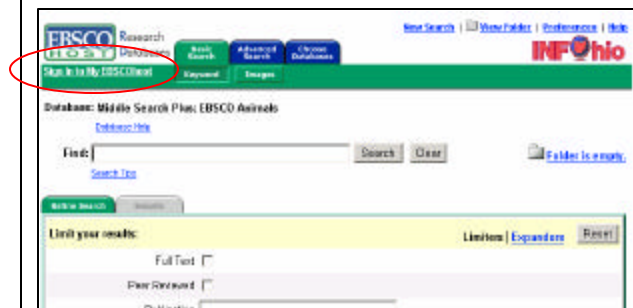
EBSCO HOST Research Databases

Basic Search | Advanced Search | Choose Databases

New Search | View Folder | Preferences | Help

INFOhio

Sign In to My EBSCOhost

Keyword | Images

Database: Middle Search Plus; EBSCO Animals

Database Help

Find: Search | Clear

Search Tips

Folder is empty.

Refine Search | Results

Limit your results:

Limiters | Expanders | Reset

Full Text

Peer Reviewed

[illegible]